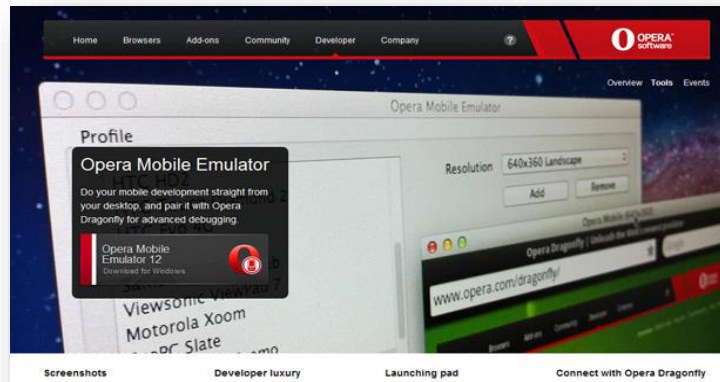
Home Browsers Add-ons Community Developer Company

?

OPERA software

Overview Tools Events

Opera Mobile Emulator

Profile

HTC HD2

HTC EVO 4G

Viewsonic ViewPad 7

Motorola Xoom

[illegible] Slate

Resolution 640x360 Landscape

Add Remove

Opera Mobile Emulator

Do your mobile development straight from your desktop, and pair it with Opera Dragonfly for advanced debugging.

Opera Mobile Emulator 12

Download for Windows

Opera Dragonfly

www.opera.com/dragonfly/

Screenshots Developer luxury Launching pad Connect with Opera Dragonfly